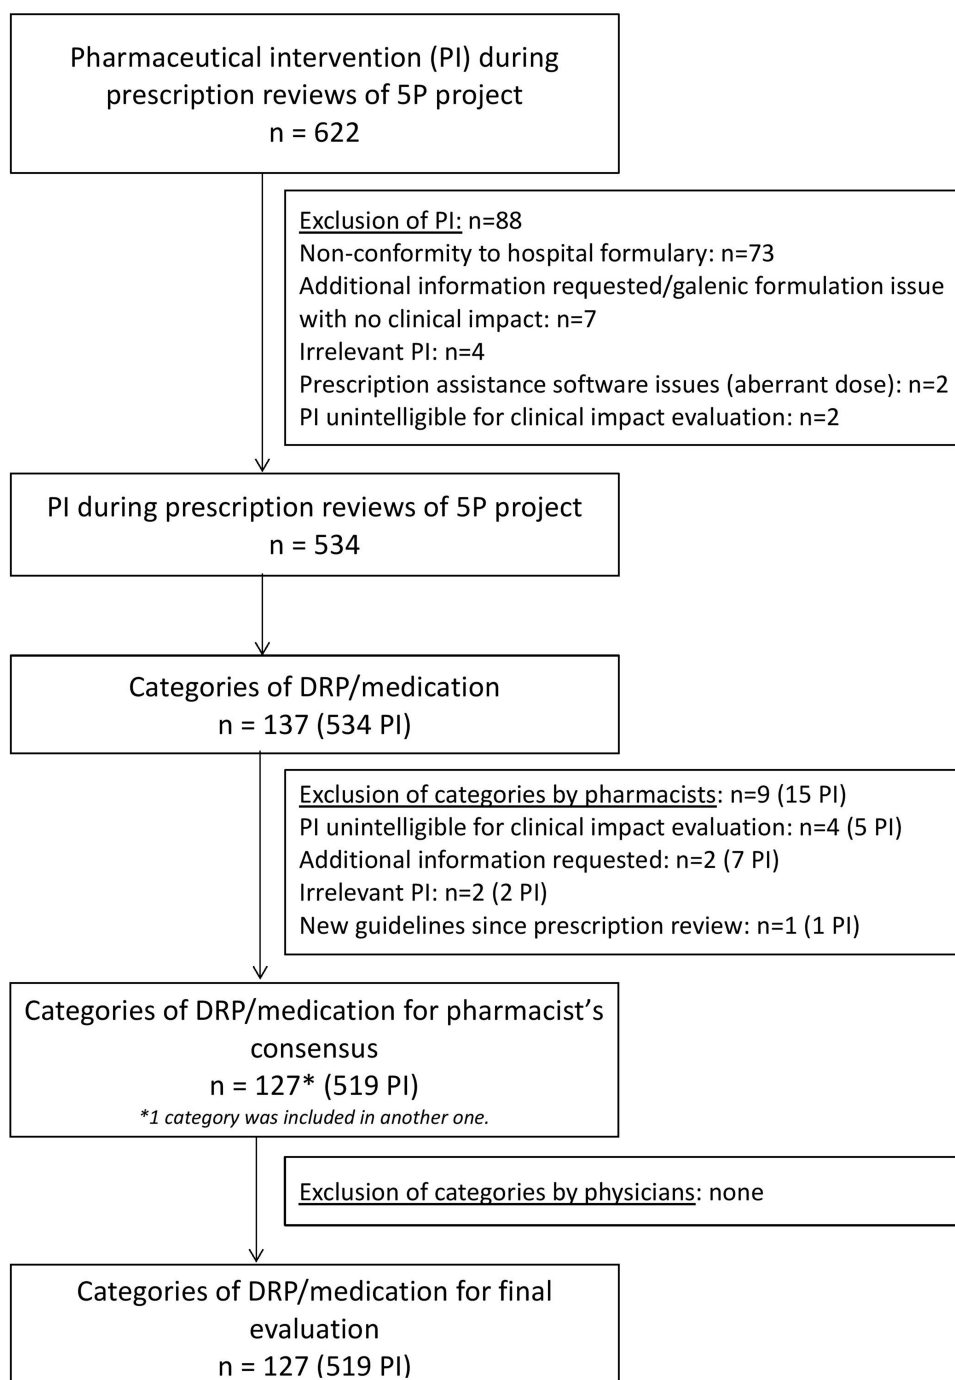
Pharmaceutical intervention (PI) during prescription reviews of 5P project
n = 622

Exclusion of PI: n=88
Non-conformity to hospital formulary: n=73
Additional information requested/galenic formulation issue with no clinical impact: n=7
Irrelevant PI: n=4
Prescription assistance software issues (aberrant dose): n=2
PI unintelligible for clinical impact evaluation: n=2

PI during prescription reviews of 5P project
n = 534

Categories of DRP/medication
n = 137 (534 PI)

Exclusion of categories by pharmacists: n=9 (15 PI)
PI unintelligible for clinical impact evaluation: n=4 (5 PI)
Additional information requested: n=2 (7 PI)
Irrelevant PI: n=2 (2 PI)
New guidelines since prescription review: n=1 (1 PI)

Categories of DRP/medication for pharmacist's consensus
n = 127* (519 PI)
*1 category was included in another one.

Exclusion of categories by physicians: none

Categories of DRP/medication for final evaluation
n = 127 (519 PI)